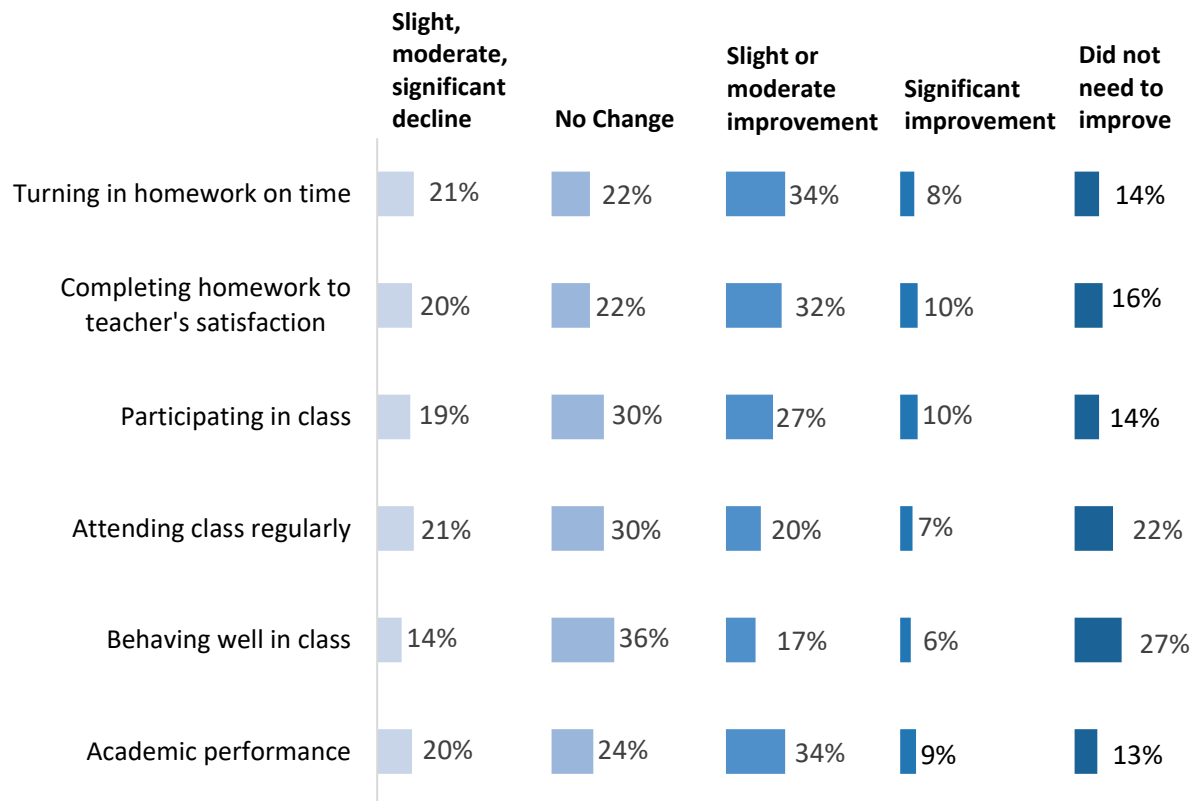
| | Slight, moderate, significant decline | No Change | Slight or moderate improvement | Significant improvement | Did not need to improve |
|---|---|---|---|---|---|
| Turning in homework on time | 21% | 22% | 34% | 8% | 14% |
| Completing homework to teacher's satisfaction | 20% | 22% | 32% | 10% | 16% |
| Participating in class | 19% | 30% | 27% | 10% | 14% |
| Attending class regularly | 21% | 30% | 20% | 7% | 22% |
| Behaving well in class | 14% | 36% | 17% | 6% | 27% |
| Academic performance | 20% | 24% | 34% | 9% | 13% |